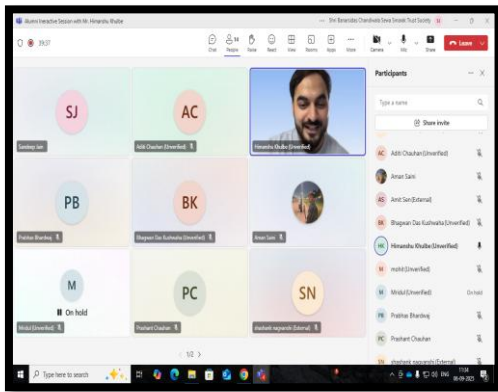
Alumni Interactive Session with Mr. Himanshu Khalbe — Shri Banarsidas Chandiwala Sewa Smarak Trust Society

39:57

Chat People Raise React View Rooms Apps More Camera Mic Share Leave

SJ
Sandeep Jain

AC
Aditi Chauhan (Unverified)

Himanshu Khalbe (Unverified)

PB
Prabhas Bhardwaj

BK
Bhagwan Das Kushwaha (Unverified)

Aman Saini

M
On hold
Mridul (Unverified)

PC
Prashant Chauhan

SN
shashank nagaranshi (External)

1/2

Participants

Type a name

Share invite

AC Aditi Chauhan (Unverified)

Aman Saini

AS Amit Sen (External)

BK Bhagwan Das Kushwaha (Unverified)

HK Himanshu Khalbe (Unverified)

M mohit (Unverified)

M Mridul (Unverified) On hold

PB Prabhas Bhardwaj

PC Prashant Chauhan

SN shashank nagaranshi (External)

Type here to search

11:34
09-09-2023